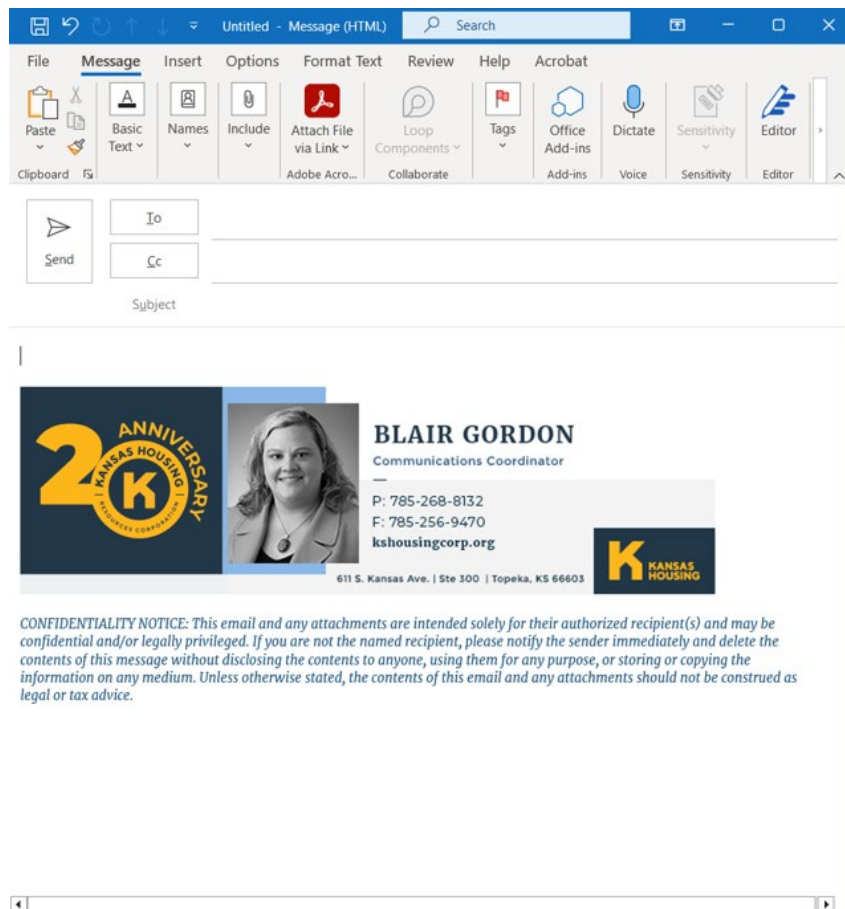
Untitled - Message (HTML)
Search

File Message Insert Options Format Text Review Help Acrobat

Paste
Basic Text
Names
Include
Attach File via Link
Loop Components
Tags
Office Add-ins
Dictate
Sensitivity
Editor

Clipboard
Adobe Acro...
Collaborate
Add-ins
Voice
Sensitivity
Editor

Send
To
Cc
Subject

2 ANNIVERSARY KANSAS HOUSING RESOURCES CORPORATION K

BLAIR GORDON
Communications Coordinator

P: 785-268-8132
F: 785-256-9470
kshousingcorp.org

KANSAS HOUSING

611 S. Kansas Ave. | Ste 300 | Topeka, KS 66603

CONFIDENTIALITY NOTICE: This email and any attachments are intended solely for their authorized recipient(s) and may be confidential and/or legally privileged. If you are not the named recipient, please notify the sender immediately and delete the contents of this message without disclosing the contents to anyone, using them for any purpose, or storing or copying the information on any medium. Unless otherwise stated, the contents of this email and any attachments should not be construed as legal or tax advice.